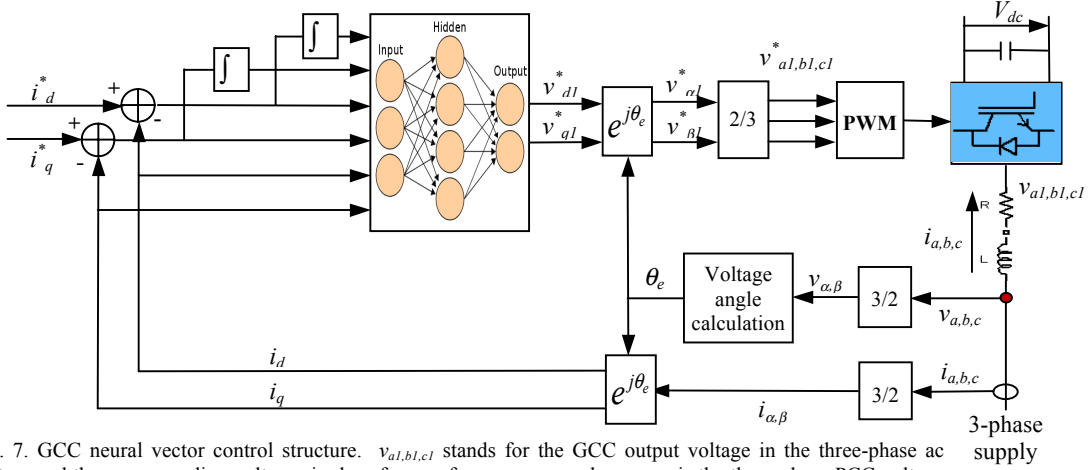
Hidden
Input
Output
$i^*_d$
+
-
+
-
$i^*_q$
$v^*_{d1}$
$v^*_{q1}$
$e^{j\theta_e}$
$v^*_{\alpha 1}$
$v^*_{\beta 1}$
2/3
$v^*_{a1,b1,c1}$
PWM
$V_{dc}$
R
$v_{a1,b1,c1}$
$i_{a,b,c}$
L
$\theta_e$
Voltage angle calculation
$v_{\alpha,\beta}$
3/2
$v_{a,b,c}$
$i_d$
$i_q$
$e^{j\theta_e}$
$i_{\alpha,\beta}$
3/2
$i_{a,b,c}$
3-phase supply

. 7. GCC neural vector control structure. $v_{a1,b1,c1}$ stands for the GCC output voltage in the three-phase ac